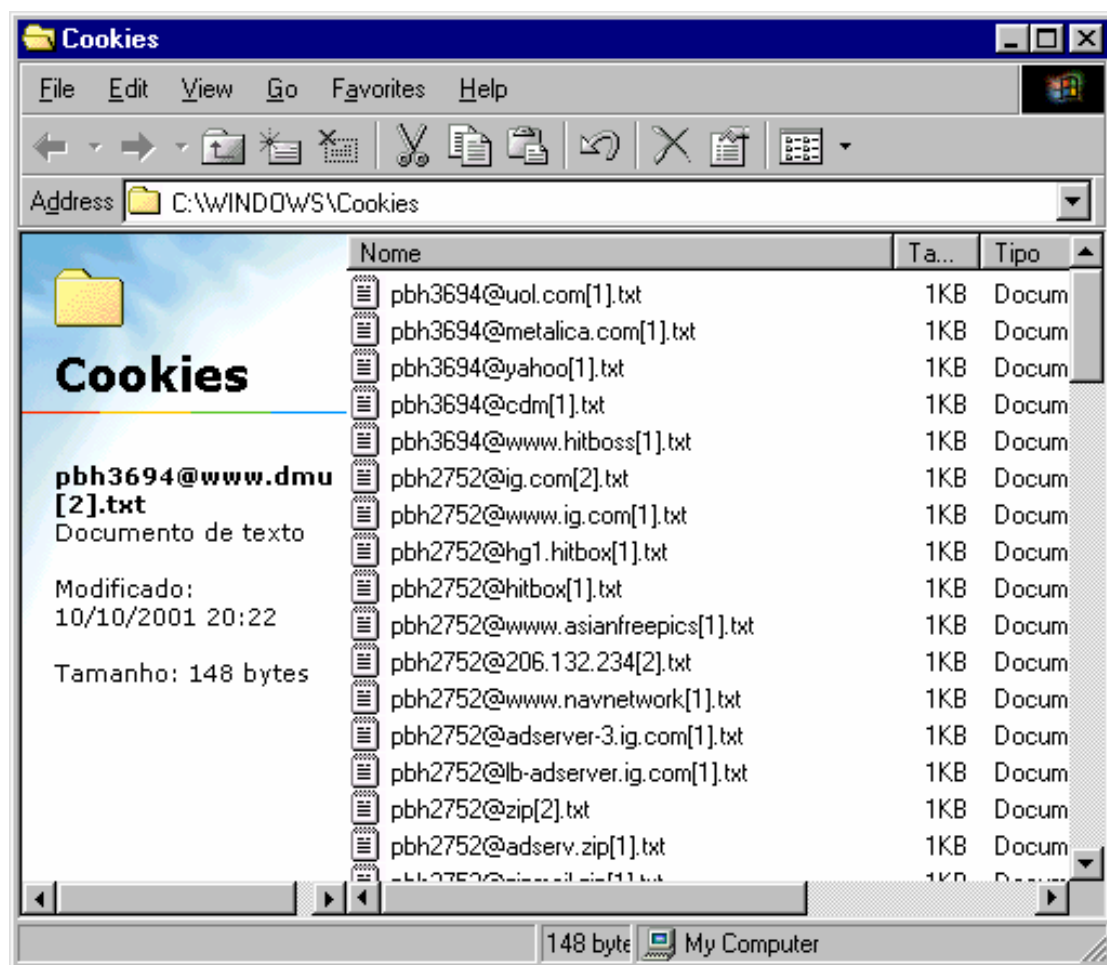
Cookies

File Edit View Go Favorites Help

Address C:\WINDOWS\Cookies

Cookies

pbh3694@www.dmu[2].txt
Documento de texto

Modificado:
10/10/2001 20:22

Tamanho: 148 bytes

| Nome | Ta... | Tipo |
|---|---|---|
| pbh3694@uol.com[1].txt | 1KB | Docum |
| pbh3694@metalica.com[1].txt | 1KB | Docum |
| pbh3694@yahoo[1].txt | 1KB | Docum |
| pbh3694@cdm[1].txt | 1KB | Docum |
| pbh3694@www.hitboss[1].txt | 1KB | Docum |
| pbh2752@ig.com[2].txt | 1KB | Docum |
| pbh2752@www.ig.com[1].txt | 1KB | Docum |
| pbh2752@hg1.hitbox[1].txt | 1KB | Docum |
| pbh2752@hitbox[1].txt | 1KB | Docum |
| pbh2752@www.asianfreepics[1].txt | 1KB | Docum |
| pbh2752@206.132.234[2].txt | 1KB | Docum |
| pbh2752@www.navnetwork[1].txt | 1KB | Docum |
| pbh2752@adserver-3.ig.com[1].txt | 1KB | Docum |
| pbh2752@lb-adserver.ig.com[1].txt | 1KB | Docum |
| pbh2752@zip[2].txt | 1KB | Docum |
| pbh2752@adserv.zip[1].txt | 1KB | Docum |
| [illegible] | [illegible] | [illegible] |

148 byte My Computer